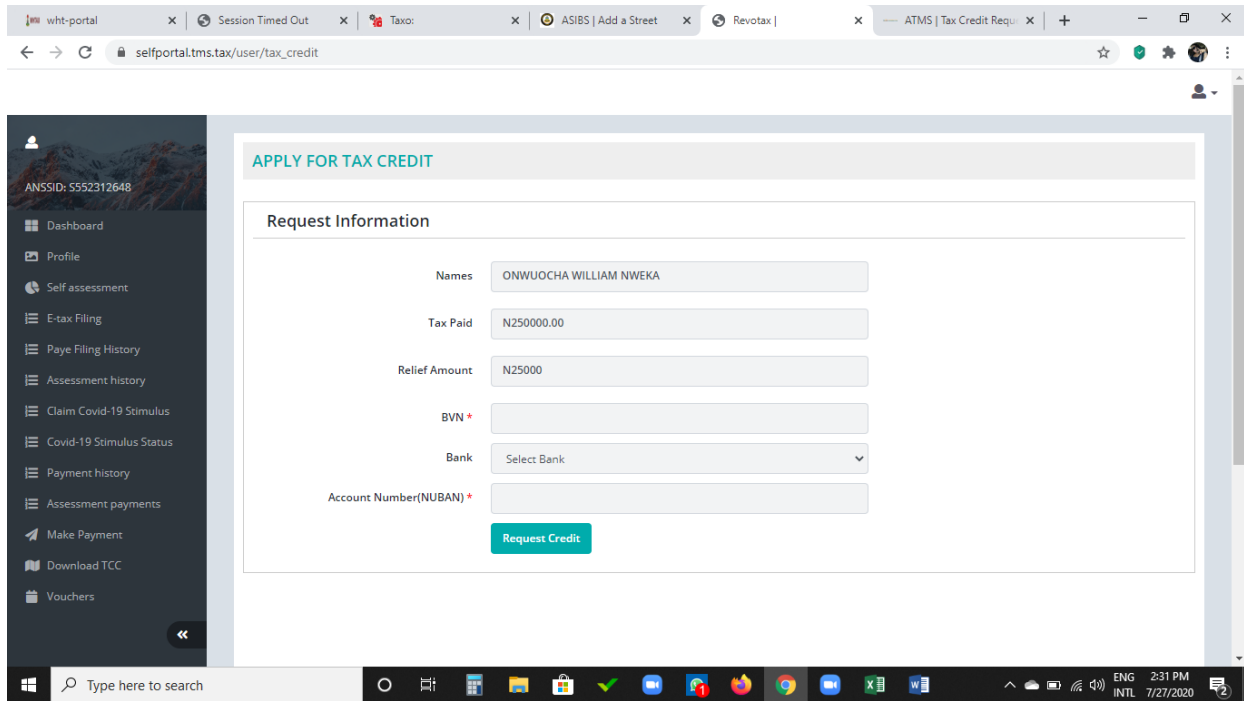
wht-portal ×
Session Timed Out ×
Taxo: ×
ASIBS | Add a Street ×
Revotax | ×
ATMS | Tax Credit Requ ×
+

selfportal.tms.tax/user/tax_credit

ANSSID: S552312648

Dashboard
Profile
Self assessment
E-tax Filing
Paye Filing History
Assessment history
Claim Covid-19 Stimulus
Covid-19 Stimulus Status
Payment history
Assessment payments
Make Payment
Download TCC
Vouchers

APPLY FOR TAX CREDIT

Request Information

Names ONWUOCHA WILLIAM NWEKA

Tax Paid N250000.00

Relief Amount N25000

BVN *

Bank Select Bank

Account Number(NUBAN) *

Request Credit

Type here to search

ENG INTL 2:31 PM 7/27/2020